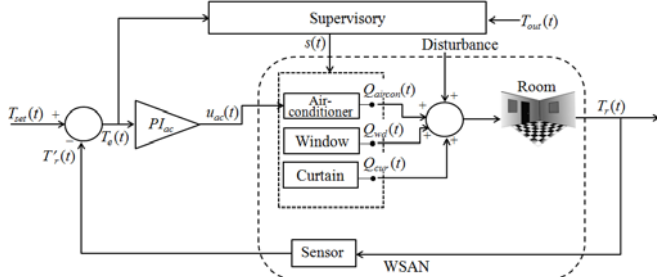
Supervisory

$T_{out}(t)$

$s(t)$

Disturbance

$T_{set}(t)$ +

$T_e(t)$

$PI_{ac}$

$u_{ac}(t)$

Air-conditioner

$Q_{aircon}(t)$

Window

$Q_{wd}(t)$

Curtain

$Q_{cur}(t)$

+

+

+

+

Room

$T_r(t)$

$T'_r(t)$

-

Sensor

WSAN